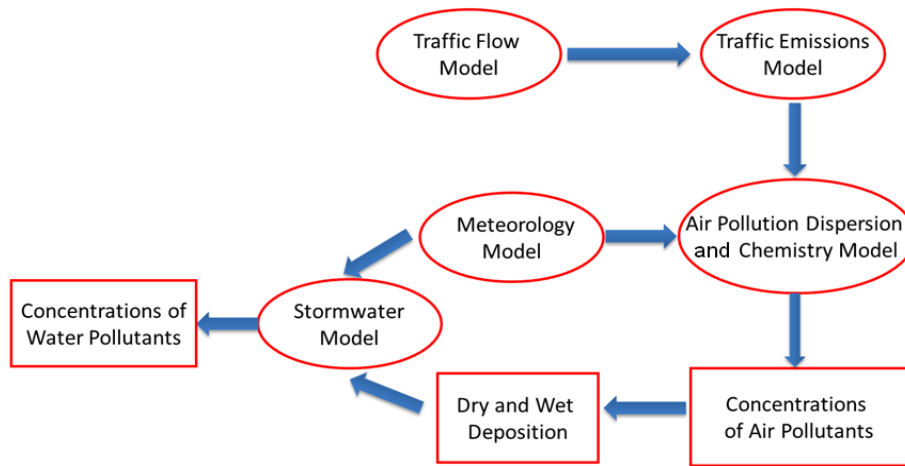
Traffic Flow Model

Traffic Emissions Model

Meteorology Model

Air Pollution Dispersion and Chemistry Model

Concentrations of Water Pollutants

Stormwater Model

Dry and Wet Deposition

Concentrations of Air Pollutants